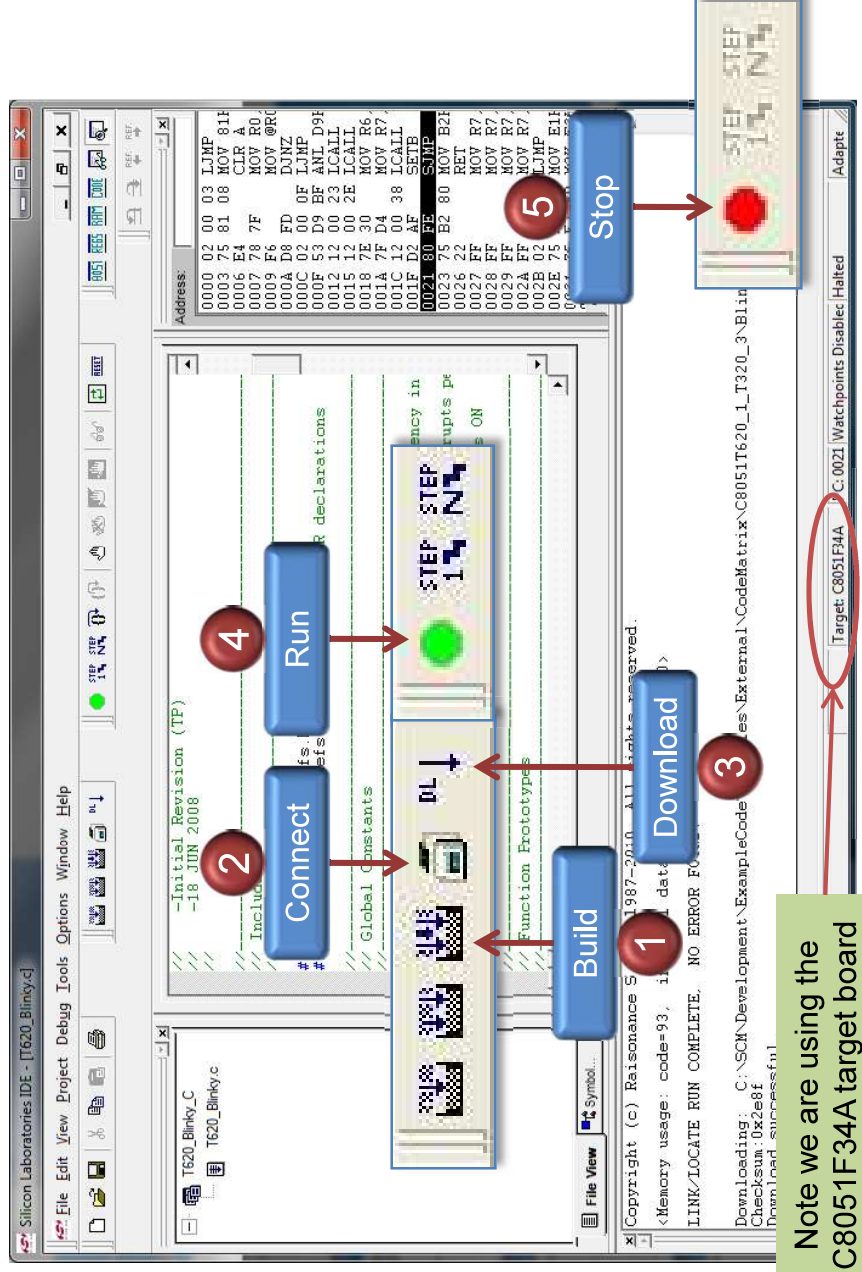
Silicon Laboratories IDE - [T620_Blinky.c]

File Edit View Project Debug Tools Options Window Help

T620_Blinky_C
T620_Blinky.c

File View Symbol...

-Initial Revision (TP)
-18 JUN 2008

Includ
fs
efs

R declarations

Global Constants

ency in
rupts pe
s ON

Function Prototypes

Address:

0000 02 00 03 LJMP
0003 75 81 08 MOV 81H
0006 E4 CLR A
0007 78 7F MOV R0,
0009 F6 MOV @R0
000A D8 FD DJNZ
000C 02 00 0F LJMP
000F 53 D9 BF ANL D9H
0012 12 00 23 LCALL
0015 12 00 2E LCALL
0018 7E 30 MOV R6,
001A 7F D4 MOV R7,
001C 12 00 38 LCALL
001F D2 AF SETB
0021 80 FE SJMP
0023 75 B2 80 MOV B2H
0026 22 RET
0027 FF MOV R7,
0028 FF MOV R7,
0029 FF MOV R7,
002A FF MOV R7,
002B 02 LJMP
002E 75 MOV E1H

Copyright (c) Raisonance S 1987-2010. All rights reserved.
<Memory usage: code=93, i 1 dat 0)
LINK/LOCATE RUN COMPLETE. NO ERROR FO

Downloading: C:\SCM\Development\ExampleCode es\External\CodeMatrix\C8051T620_1_T320_3\Blin
Checksum:0x2e8f
Download successful

Target: C8051F34A | C: 0021 | Watchpoints Disabled | Halted | Adapte

1 Build
2 Connect
3 Download
4 Run
5 Stop

DL
STEP STEP

Note we are using the C8051F34A target board